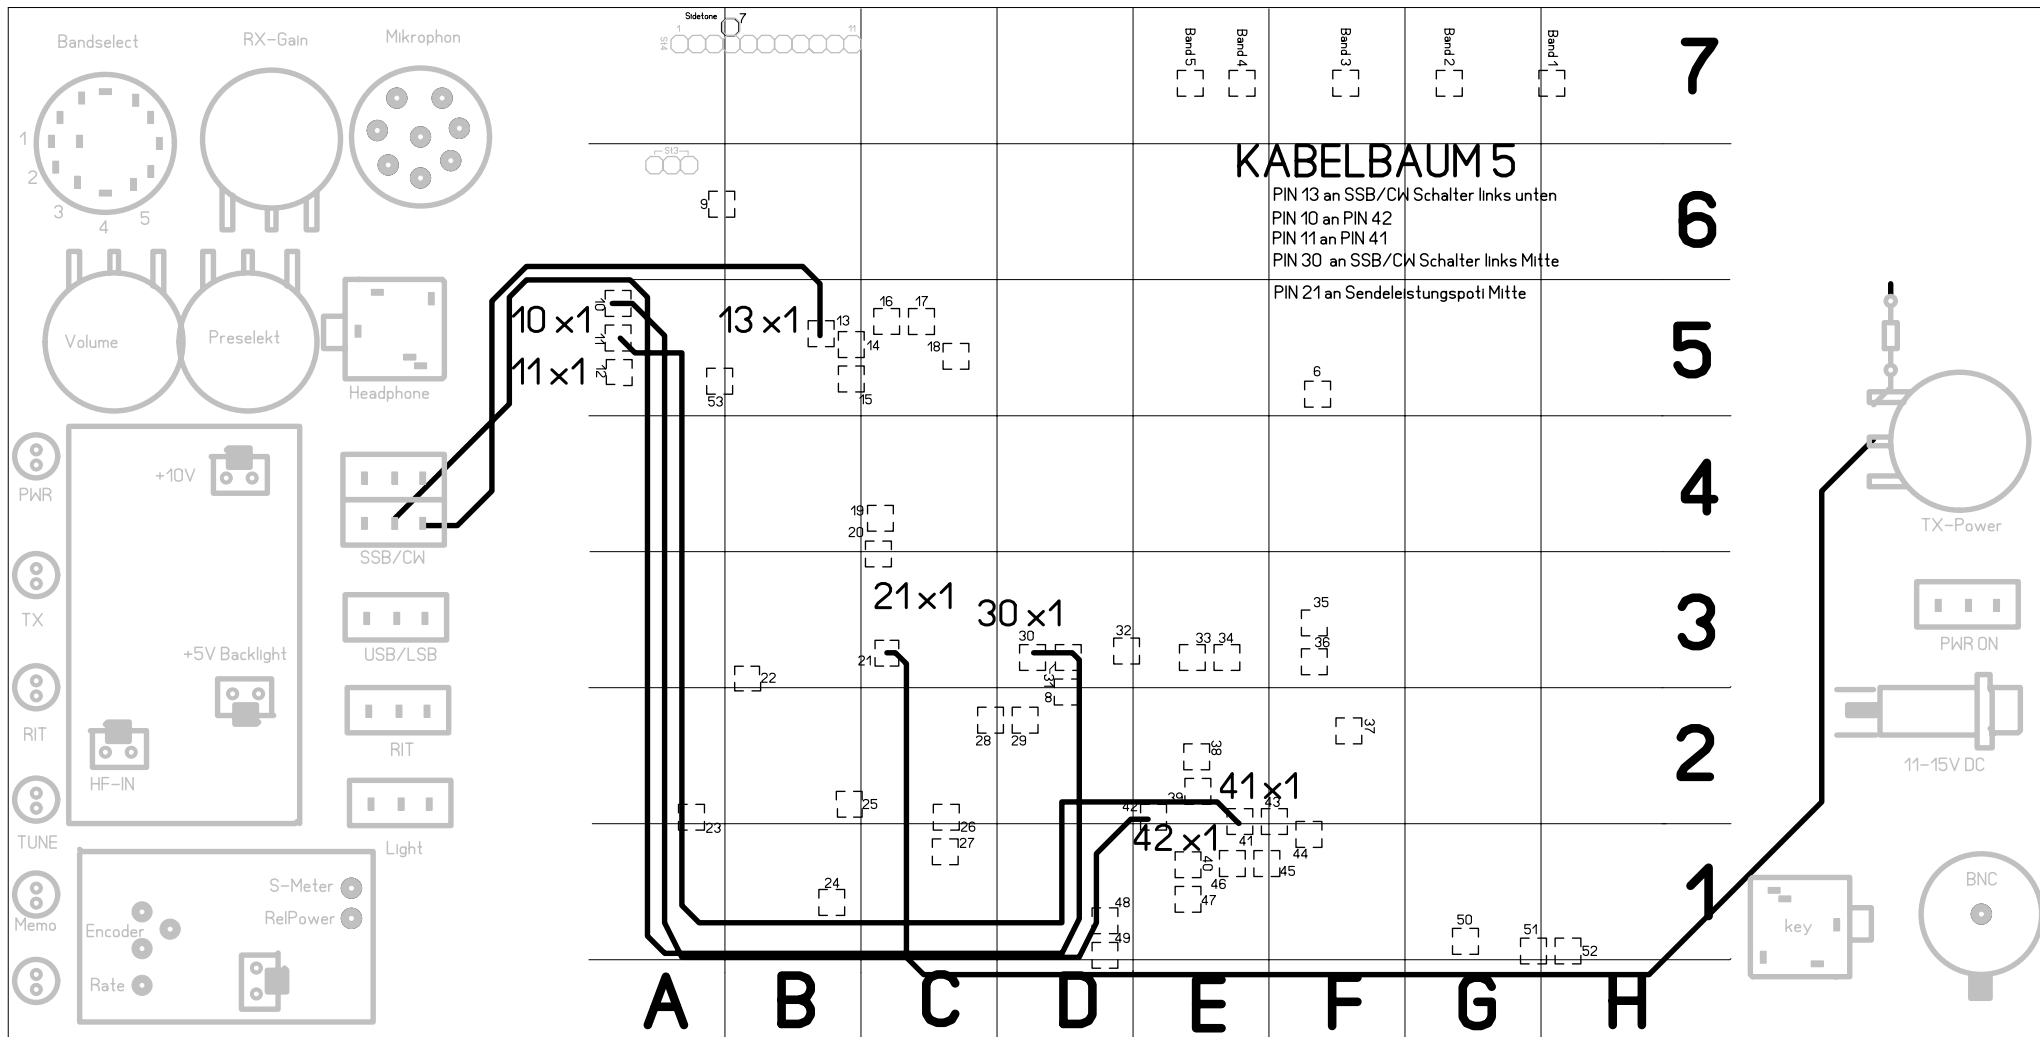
Bandselect
RX-Gain
Mikrophon
1
2
3
4
5
Volume
Preselekt
Headphone
PWR
+10V
SSB/CW
TX
USB/LSB
+5V Backlight
RIT
RIT
HF-IN
Light
TUNE
S-Meter
RelPower
Memo
Encoder
Rate

Sidetone 7
1 11
St4
St3
9
10 ×1
11 ×1
13 ×1
10
11
12
13
14
15
16
17
18
53

KABELBAUM 5
PIN 13 an SSB/CW Schalter links unten
PIN 10 an PIN 42
PIN 11 an PIN 41
PIN 30 an SSB/CW Schalter links Mitte
PIN 21 an Sendeleistungspoti Mitte

Band 5
Band 4
Band 3
Band 2
Band 1
6

7
6
5
4
3
2
1

19
20
21 ×1
30 ×1
21
22
30
31
8
32
33
34
35
36
37
28
29
38
39
41 ×1
42 ×1
42
43
41
40
44
45
46
47
23
25
26
27
24
48
49
50
51
52

TX-Power
PWR ON
11–15V DC
key
BNC

A
B
C
D
E
F
G
H